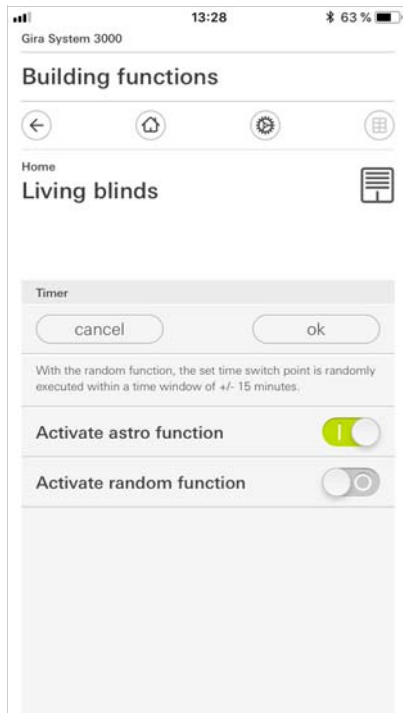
13:28
63 %
Gira System 3000

Building functions

Home
Living blinds

Timer

cancel

ok

With the random function, the set time switch point is randomly executed within a time window of +/- 15 minutes.

Activate astro function

Activate random function